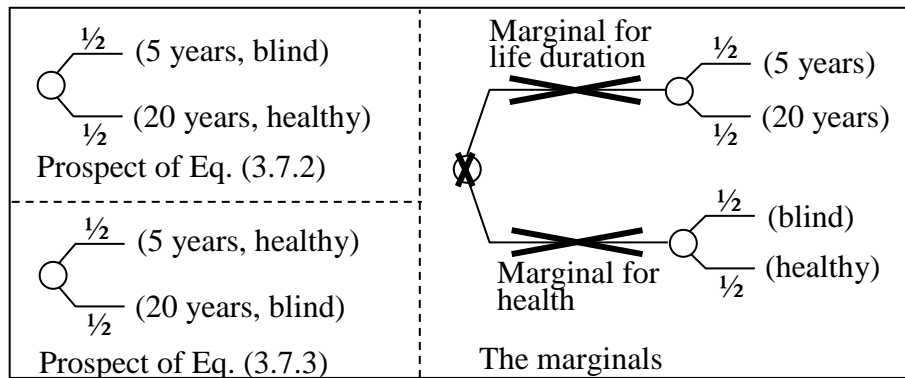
$\frac{1}{2}$ (5 years, blind)

$\frac{1}{2}$ (20 years, healthy)

Prospect of Eq. (3.7.2)

$\frac{1}{2}$ (5 years, healthy)

$\frac{1}{2}$ (20 years, blind)

Prospect of Eq. (3.7.3)

Marginal for life duration

$\frac{1}{2}$ (5 years)

$\frac{1}{2}$ (20 years)

$\frac{1}{2}$ (blind)

$\frac{1}{2}$ (healthy)

Marginal for health

The marginals